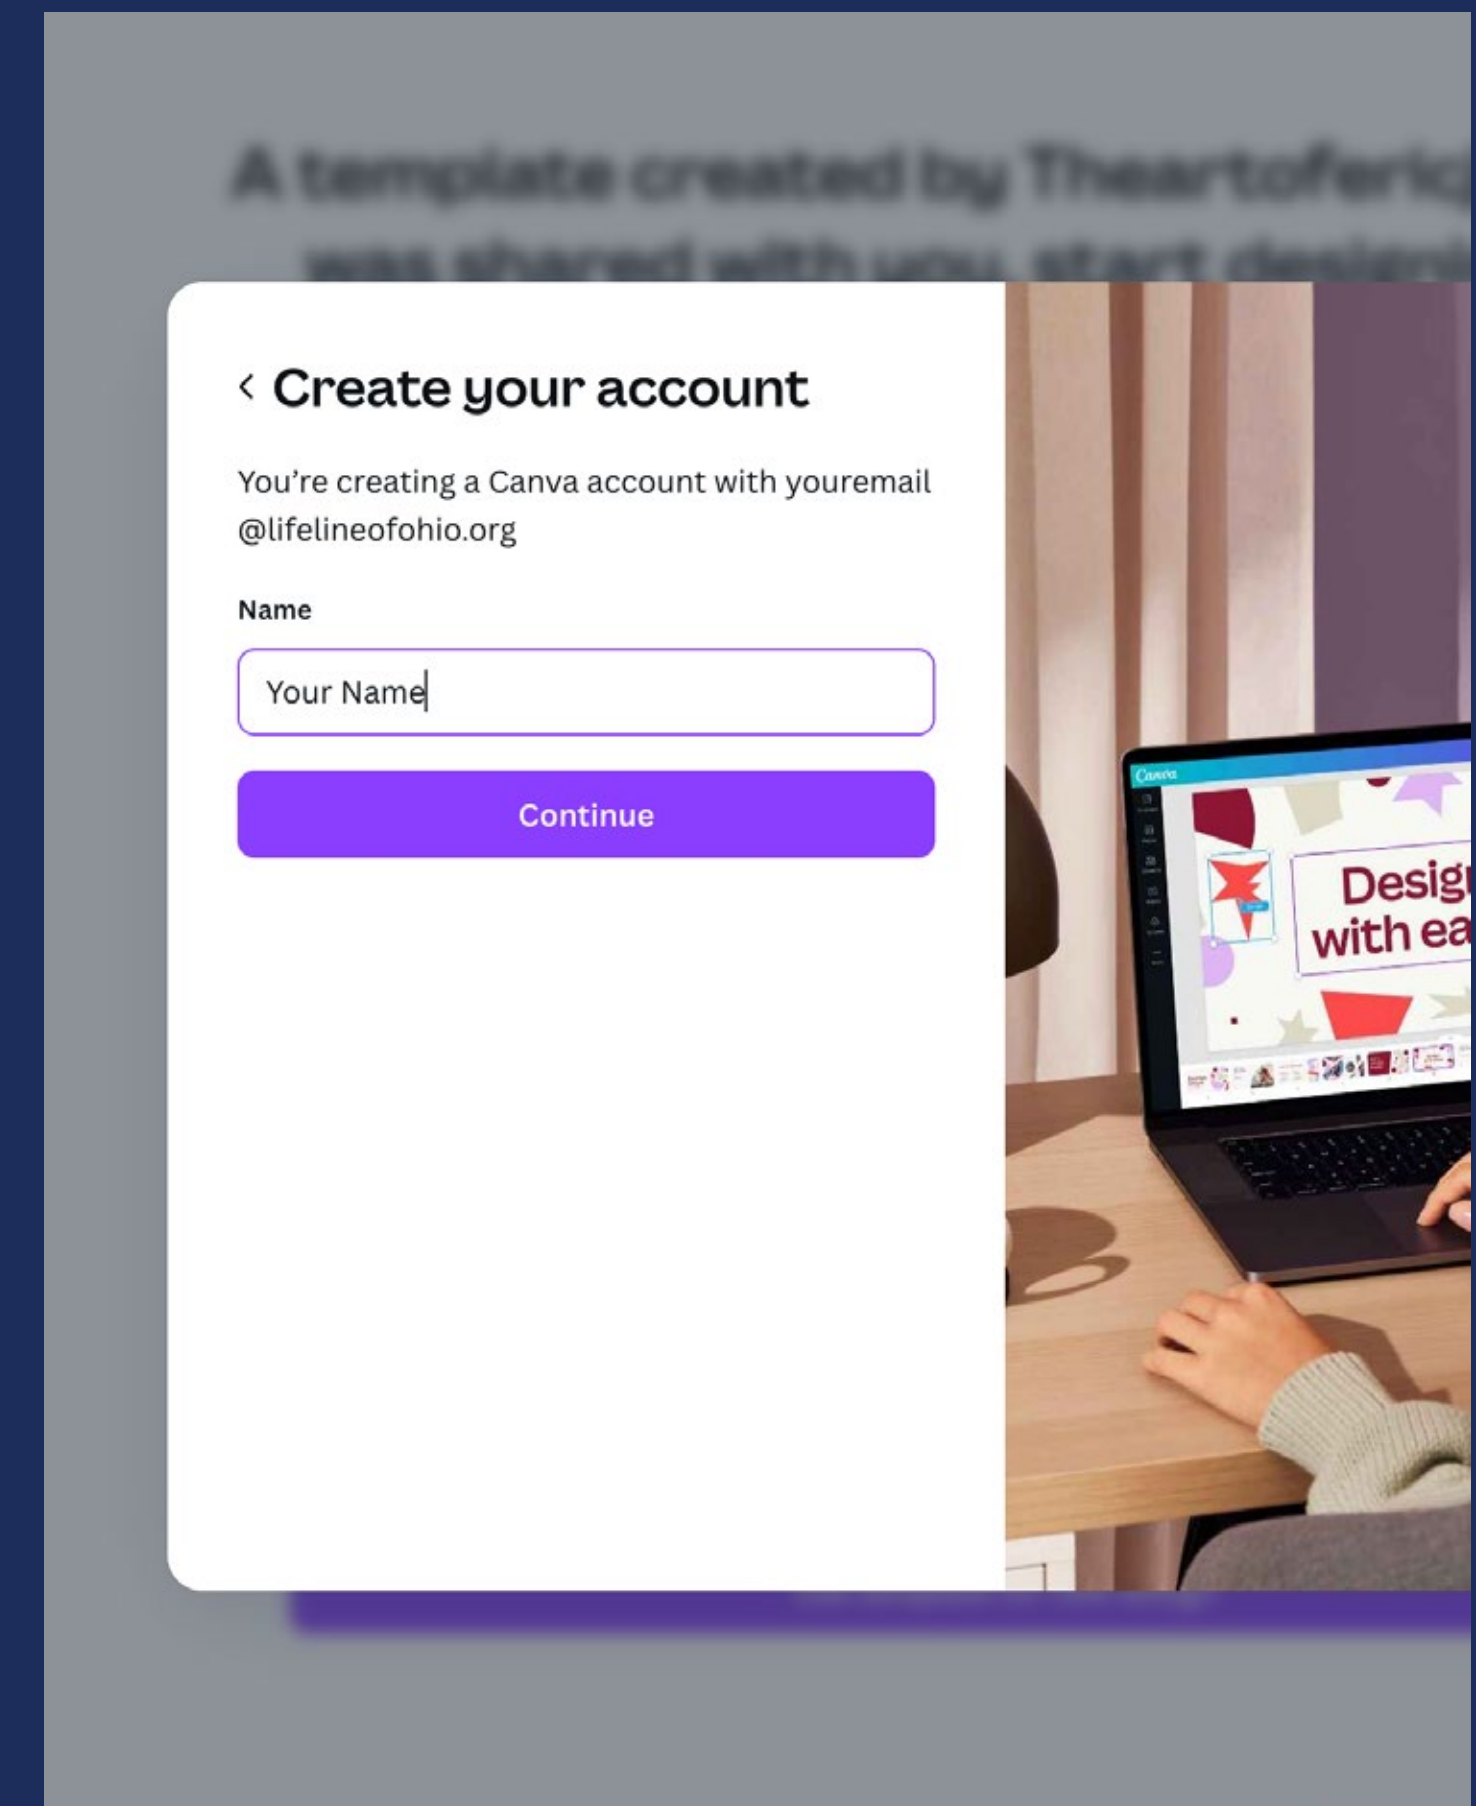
A template created by Theartoferic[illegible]
was shared with you, start design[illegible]

‹ Create your account

You're creating a Canva account with youremail @lifelineofohio.org

Name

Your Name

Continue

Canva

Desig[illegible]
with ea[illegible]